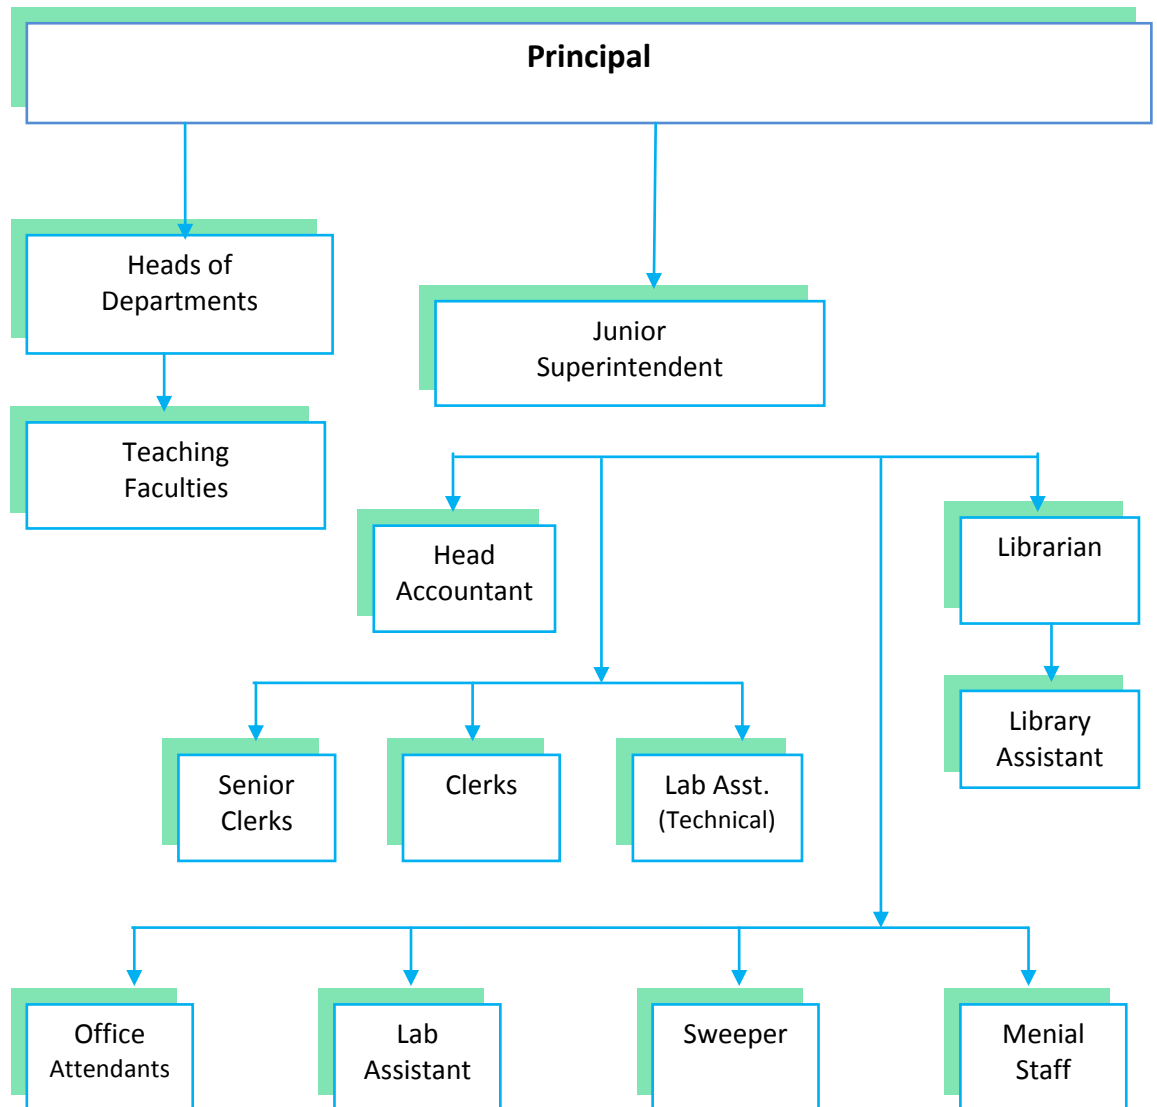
Principal

Heads of Departments

Teaching Faculties

Junior Superintendent

Head Accountant

Librarian

Library Assistant

Senior Clerks

Clerks

Lab Asst. (Technical)

Office Attendants

Lab Assistant

Sweeper

Menial Staff